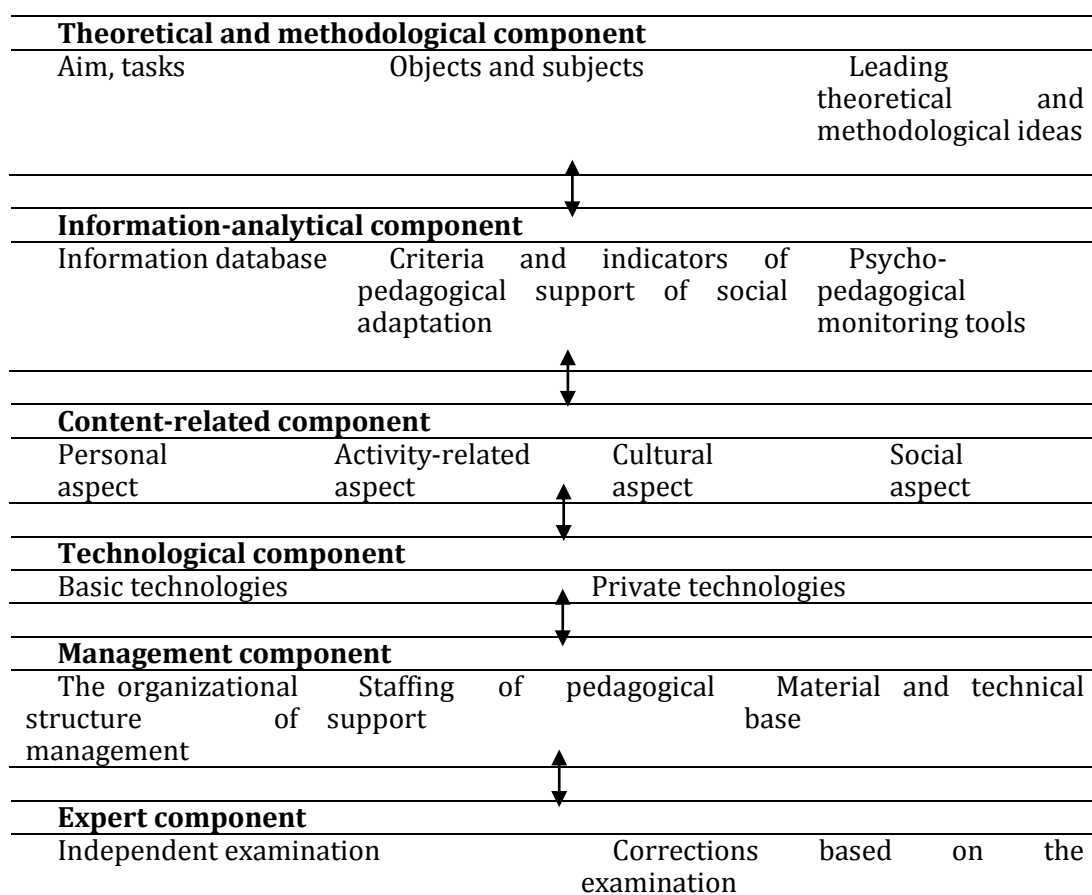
**Theoretical and methodological component**

Aim, tasks

Objects and subjects

Leading theoretical and methodological ideas

**Information-analytical component**

Information database

Criteria and indicators of pedagogical support of social adaptation

Psycho-pedagogical monitoring tools

**Content-related component**

Personal aspect

Activity-related aspect

Cultural aspect

Social aspect

**Technological component**

Basic technologies

Private technologies

**Management component**

The organizational structure of management

Staffing of pedagogical support

Material and technical base

**Expert component**

Independent examination

Corrections based on the examination